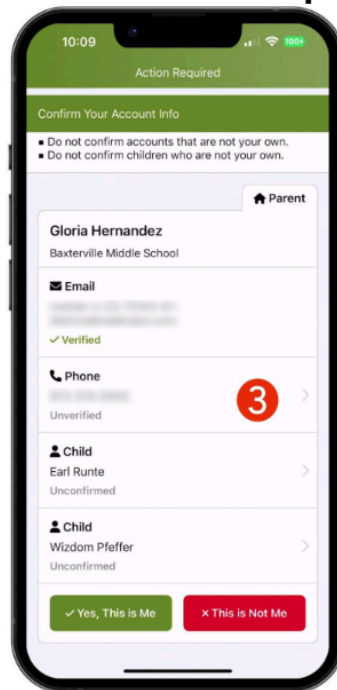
10:09

100+

Action Required

Confirm Your Account Info

▪ Do not confirm accounts that are not your own.
▪ Do not confirm children who are not your own.

Parent

Gloria Hernandez

Baxterville Middle School

Email

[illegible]

✓ Verified

Phone

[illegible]

Unverified

3

Child

Earl Runte

Unconfirmed

Child

Wizdom Pfeffer

Unconfirmed

✓ Yes, This is Me

× This is Not Me